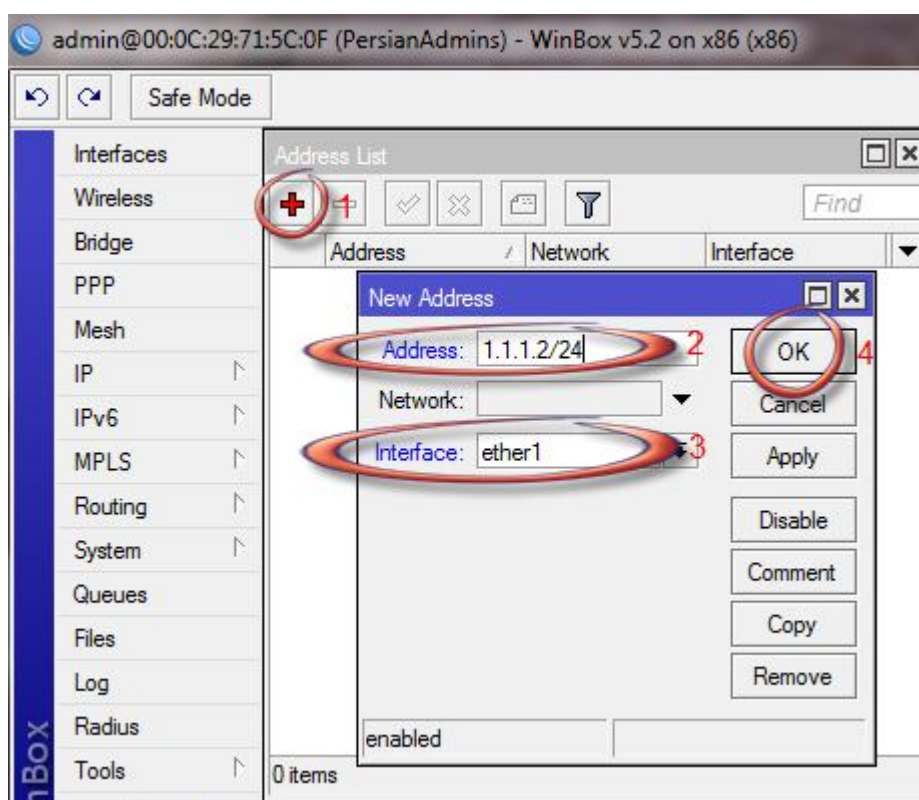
admin@00:0C:29:71:5C:0F (PersianAdmins) - WinBox v5.2 on x86 (x86)

Safe Mode

Interfaces
Wireless
Bridge
PPP
Mesh
IP
IPv6
MPLS
Routing
System
Queues
Files
Log
Radius
Tools

nBox

Address List

1

Find

| Address | Network | Interface |
|---|---|---|

New Address

Address: 1.1.1.2/24 2

Network:

Interface: ether1 3

OK 4

Cancel

Apply

Disable

Comment

Copy

Remove

enabled

0 items